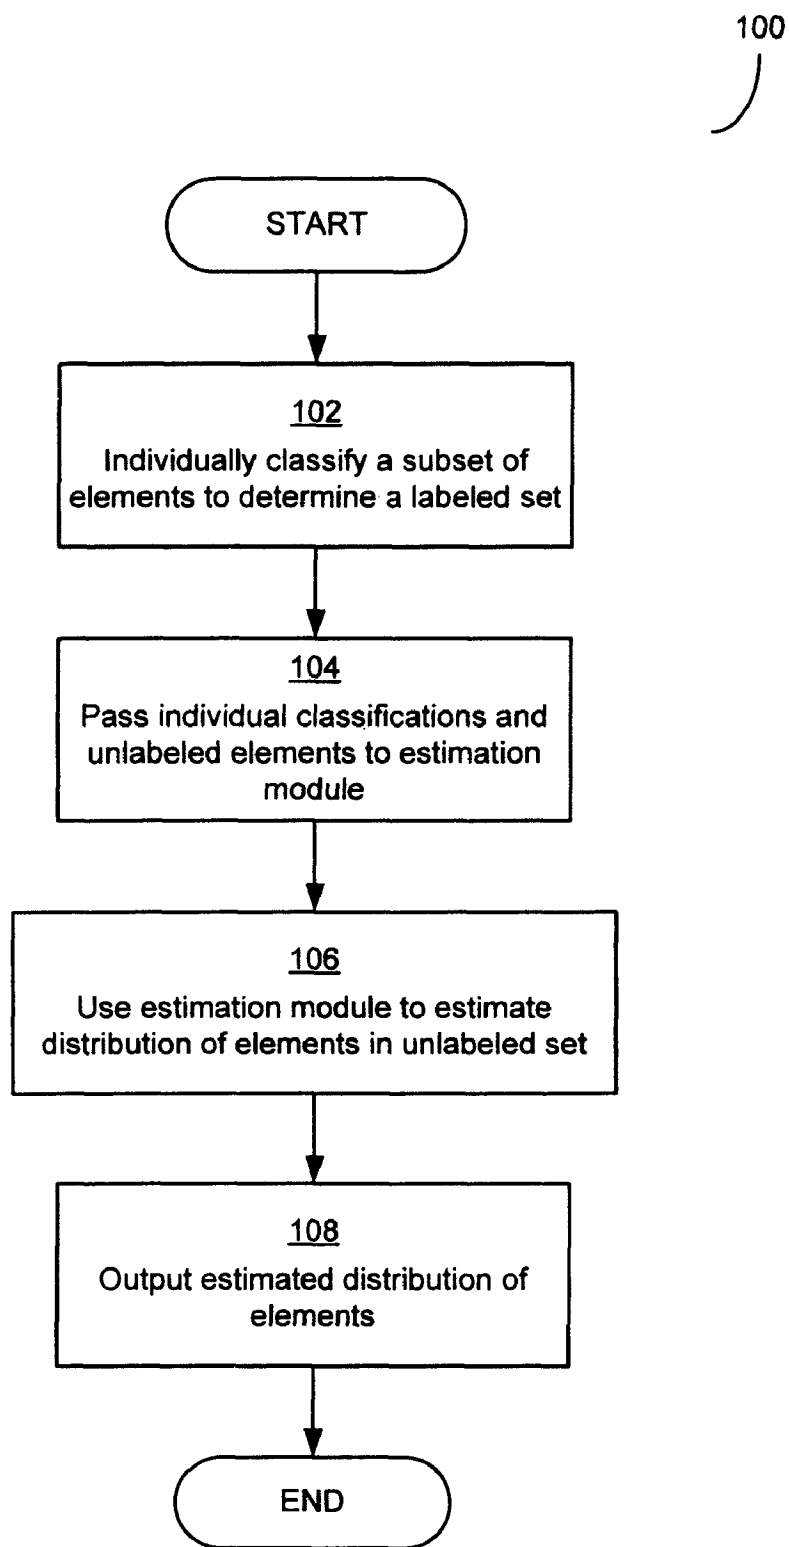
100

START

102
Individually classify a subset of elements to determine a labeled set

104
Pass individual classifications and unlabeled elements to estimation module

106
Use estimation module to estimate distribution of elements in unlabeled set

108
Output estimated distribution of elements

END